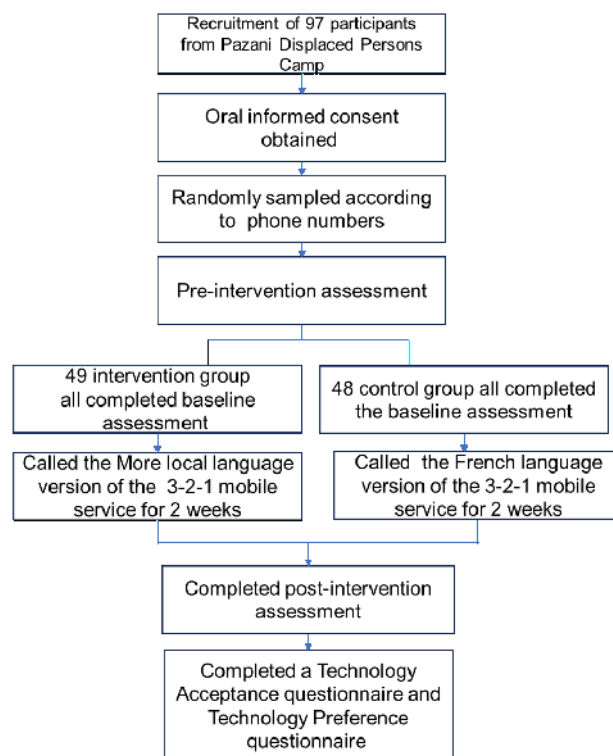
Recruitment of 97 participants from Pazani Displaced Persons Camp

Oral informed consent obtained

Randomly sampled according to phone numbers

Pre-intervention assessment

49 intervention group all completed baseline assessment

48 control group all completed the baseline assessment

Called the More local language version of the 3-2-1 mobile service for 2 weeks

Called the French language version of the 3-2-1 mobile service for 2 weeks

Completed post-intervention assessment

Completed a Technology Acceptance questionnaire and Technology Preference questionnaire